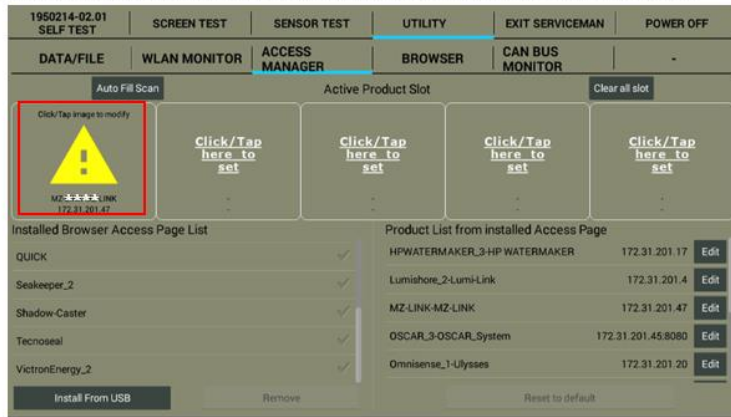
1950214-02.01 SELF TEST | SCREEN TEST | SENSOR TEST | UTILITY | EXIT SERVICEMAN | POWER OFF

DATA/FILE | WLAN MONITOR | ACCESS MANAGER | BROWSER | CAN BUS MONITOR | -

Auto Fill Scan

Active Product Slot

Clear all slot

Click/Tap image to modify

MZ-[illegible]-LINK
172.31.201.47

Click/Tap here to set
-
-

Click/Tap here to set
-
-

Click/Tap here to set
-
-

Click/Tap here to set
-
-

Installed Browser Access Page List

QUICK

Seakeeper_2

Shadow-Caster

Tecnoseal

VictronEnergy_2

Install From USB

Remove

Product List from installed Access Page

| | | |
|---|---|---|
| HPWATERMAKER_3-HP WATERMAKER | 172.31.201.17 | Edit |
| Lumishore_2-Lumi-Link | 172.31.201.4 | Edit |
| MZ-LINK-MZ-LINK | 172.31.201.47 | Edit |
| OSCAR_3-OSCAR_System | 172.31.201.45:8080 | Edit |
| Omnisense_1-Ulysses | 172.31.201.20 | Edit |

Reset to default